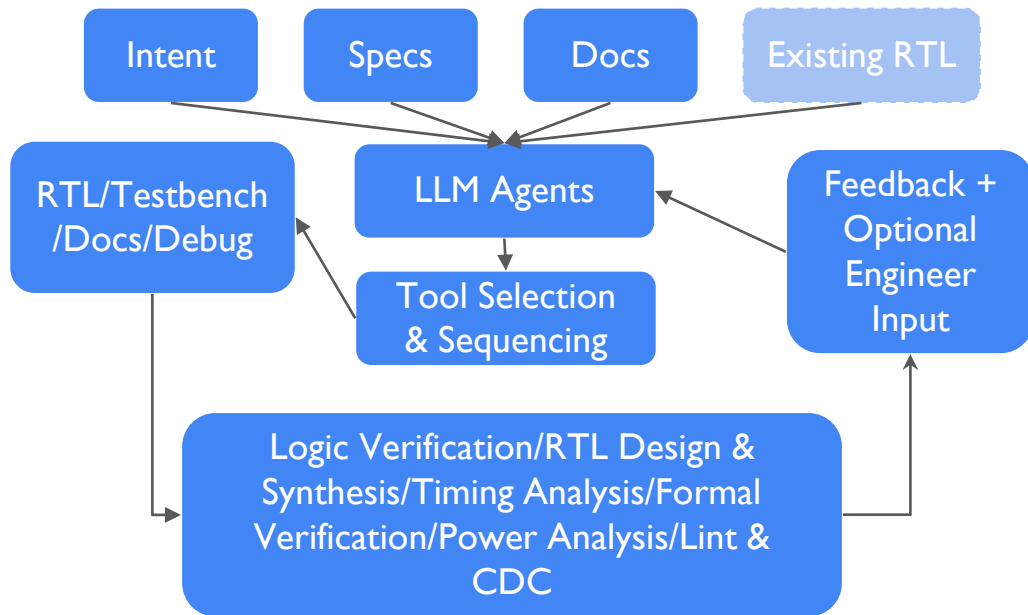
Intent

Specs

Docs

Existing RTL

RTL/Testbench /Docs/Debug

LLM Agents

Feedback + Optional Engineer Input

Tool Selection & Sequencing

Logic Verification/RTL Design & Synthesis/Timing Analysis/Formal Verification/Power Analysis/Lint & CDC